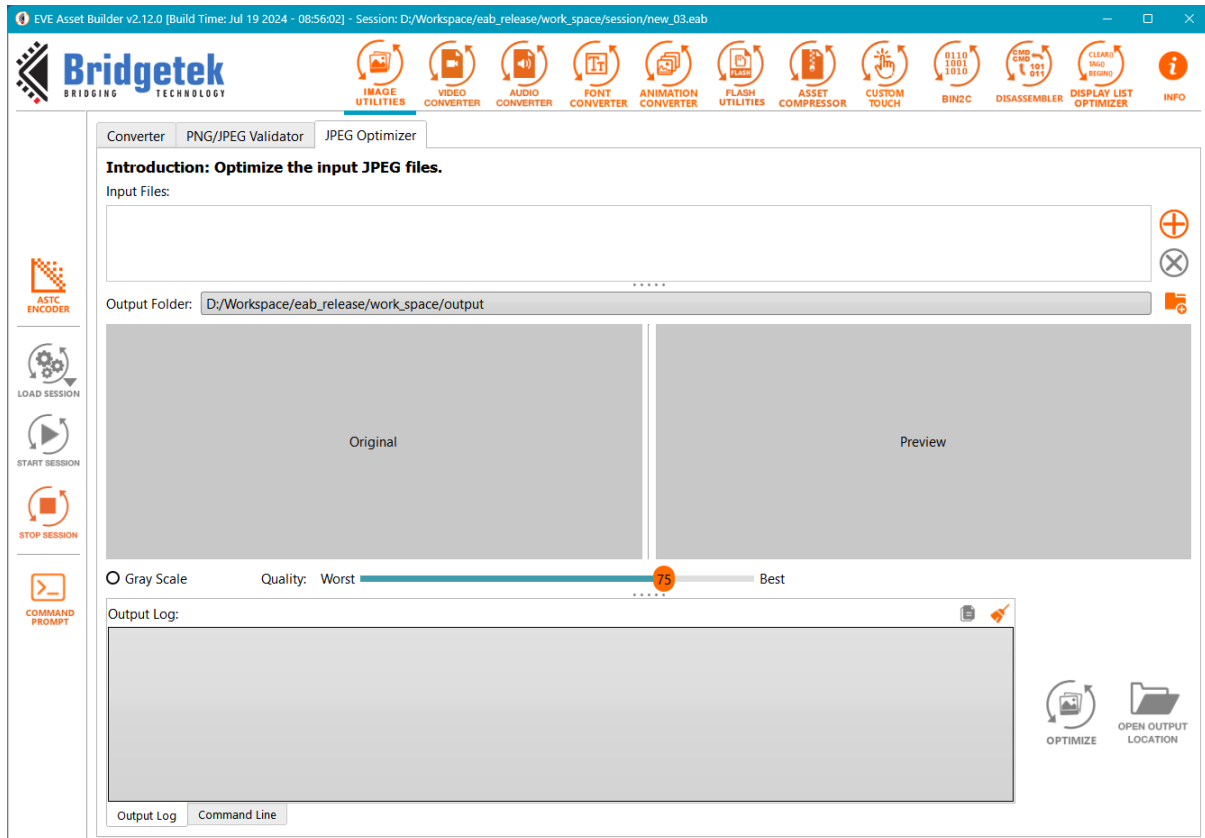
EVE Asset Builder v2.12.0 [Build Time: Jul 19 2024 - 08:56:02] - Session: D:/Workspace/eab_release/work_space/session/new_03.eab

Bridgetek
BRIDGING TECHNOLOGY

IMAGE UTILITIES
VIDEO CONVERTER
AUDIO CONVERTER
FONT CONVERTER
ANIMATION CONVERTER
FLASH UTILITIES
ASSET COMPRESSOR
CUSTOM TOUCH
BIN2C
DISASSEMBLER
DISPLAY LIST OPTIMIZER
INFO

ASTC ENCODER
LOAD SESSION
START SESSION
STOP SESSION
COMMAND PROMPT

Converter
PNG/JPEG Validator
JPEG Optimizer

Introduction: Optimize the input JPEG files.

Input Files:

Output Folder: D:/Workspace/eab_release/work_space/output

Original

Preview

Gray Scale

Quality: Worst 75 Best

Output Log:

OPTIMIZE
OPEN OUTPUT LOCATION

Output Log
Command Line